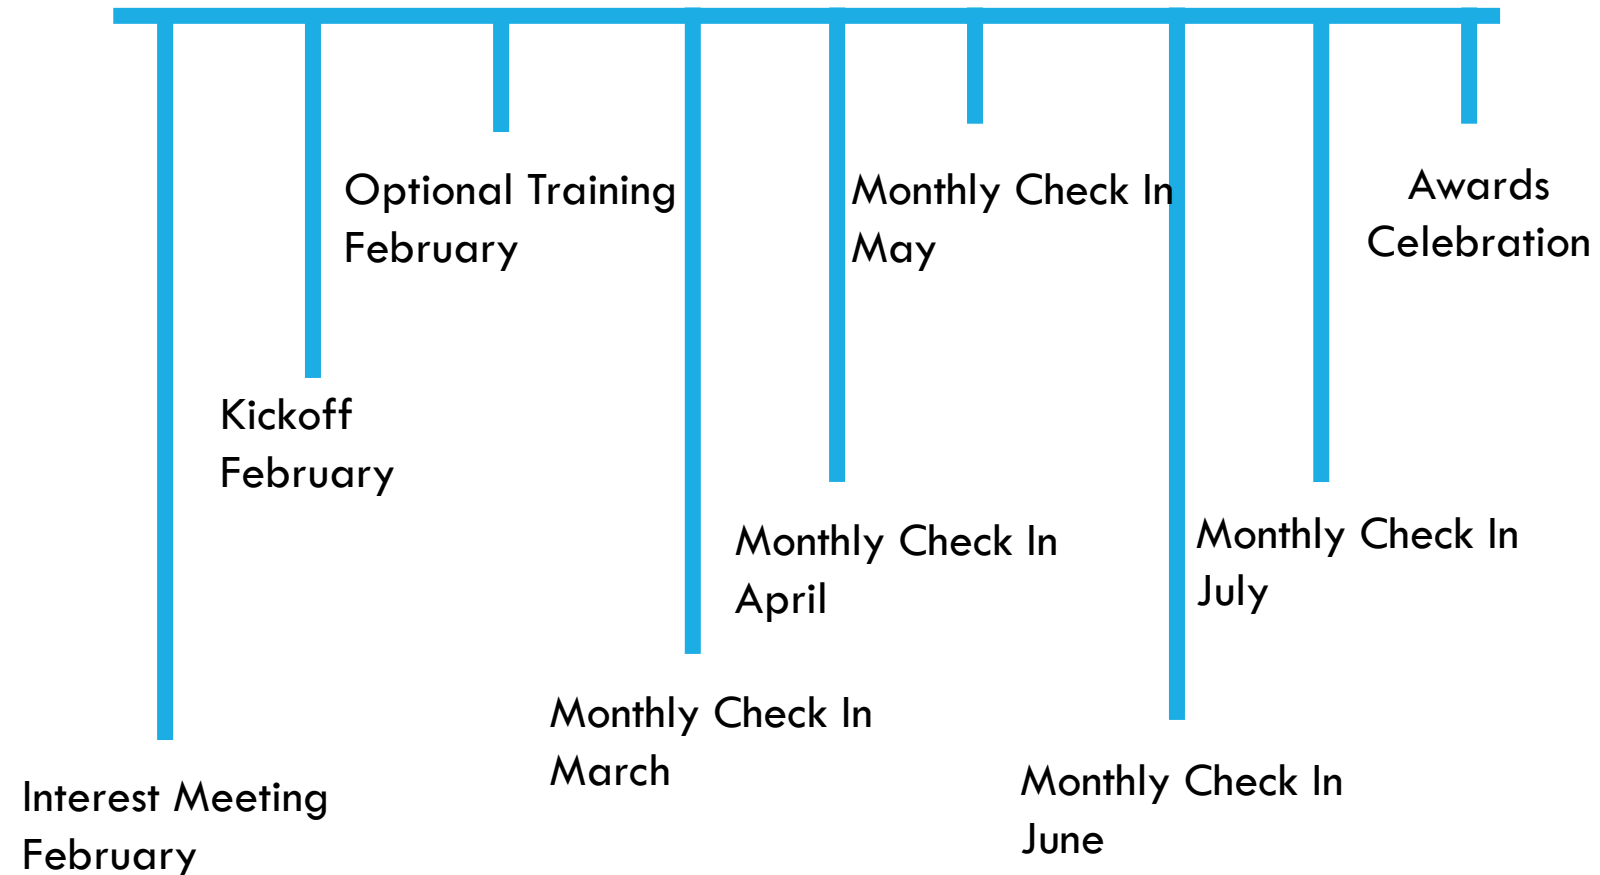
Interest Meeting
February

Kickoff
February

Optional Training
February

Monthly Check In
March

Monthly Check In
April

Monthly Check In
May

Monthly Check In
June

Monthly Check In
July

Awards
Celebration